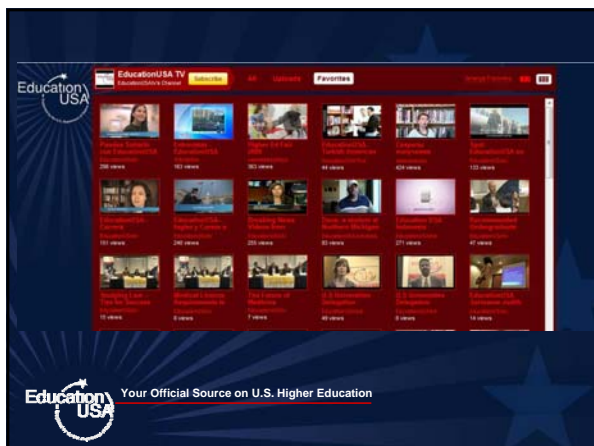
Education USA

EducationUSA TV
EducationUSA's Channel
Subscribe
All
Uploads
Favorites

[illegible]
298 views
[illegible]
163 views
Higher Ed Fair 2009
363 views
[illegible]
44 views
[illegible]
424 views
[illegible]
133 views

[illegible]
151 views
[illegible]
246 views
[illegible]
255 views
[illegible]
83 views
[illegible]
271 views
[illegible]
47 views

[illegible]
15 views
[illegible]
8 views
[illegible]
7 views
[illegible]
49 views
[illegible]
8 views
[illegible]
14 views

Education USA
Your Official Source on U.S. Higher Education